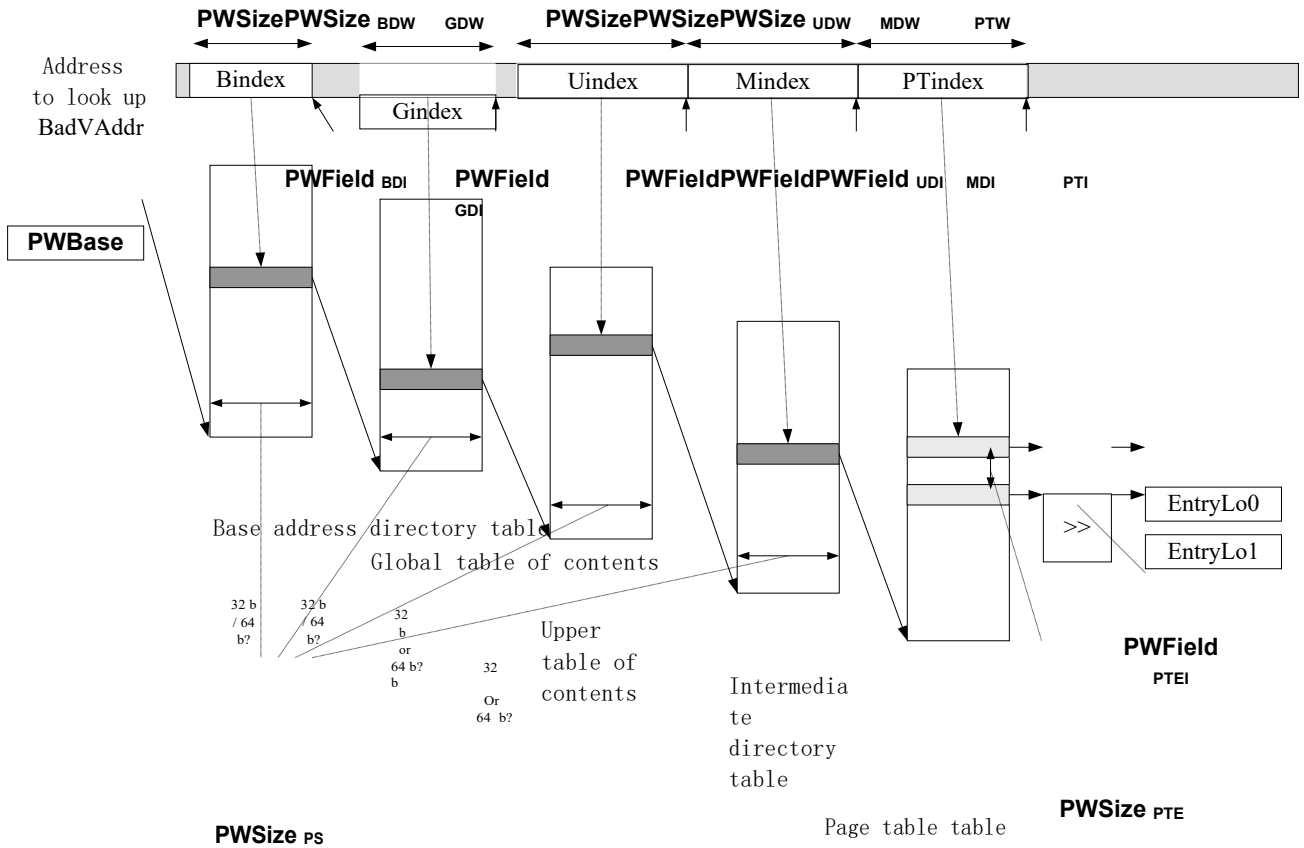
PWSizePWSize BDW GDW PWSizePWSizePWSize UDW MDW PTW

Address to look up BadVAddr

Bindex Gindex Uindex Mindex PTindex

PWField BDI PWField GDI PWFieldPWFieldPWField UDI MDI PTI

PWBase

Base address directory table

Global table of contents

32 b / 64 b?

32 b / 64 b?

32 b or 64 b? b

32 Or 64 b?

Upper table of contents

Intermediate directory table

>>

EntryLo0

EntryLo1

PWField PTEI

PWSize PTE

Page table table

PWSize PS